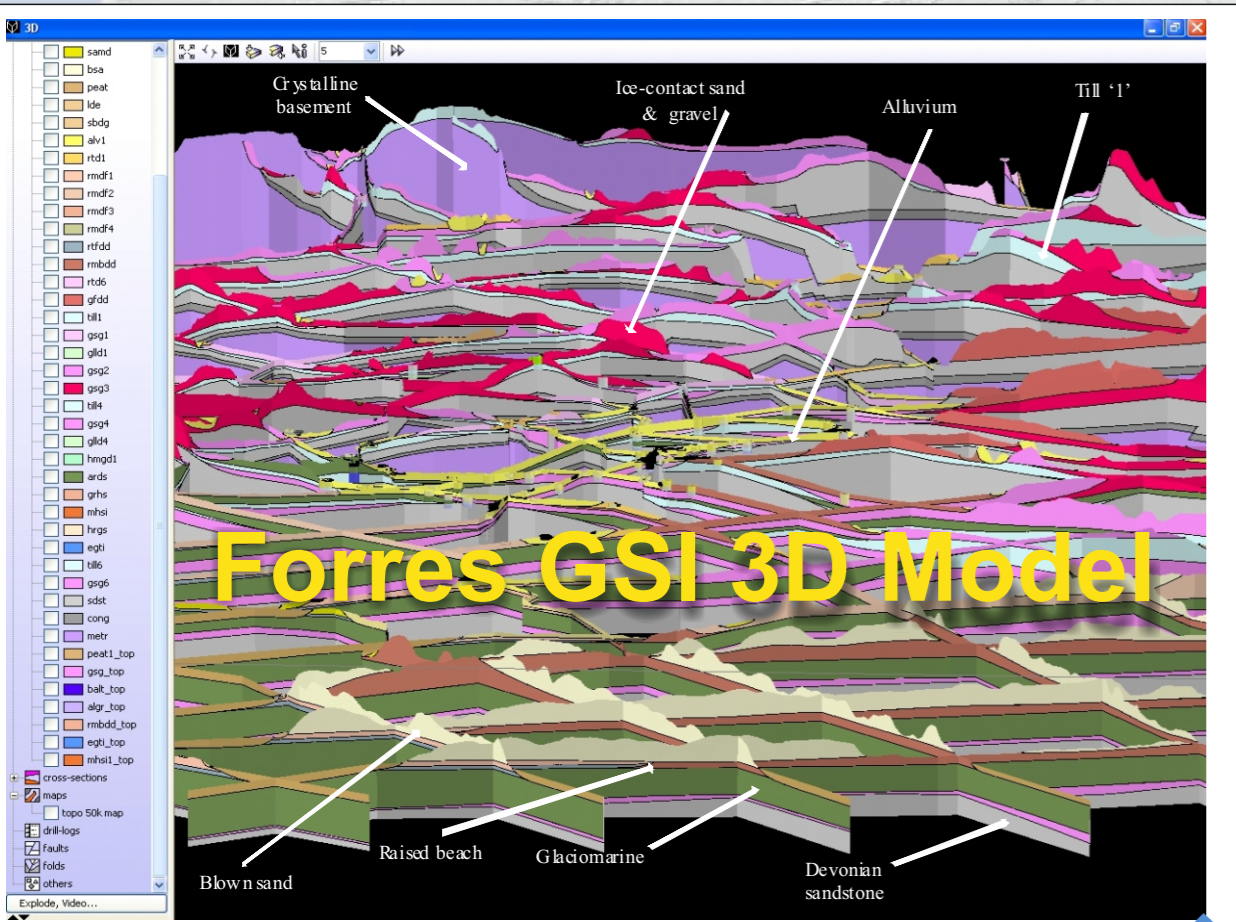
3D

samd
bsa
peat
lde
sbdg
alv1
rtd1
rmdf1
rmdf2
rmdf3
rmdf4
rtfdd
rmbdd
rtd6
gfdd
till1
gsg1
glld1
gsg2
gsg3
till4
gsg4
glld4
hmgd1
ards
grhs
mhsi
hrgs
egti
till6
gsg6
sdst
cong
metr
peat1_top
gsg_top
balt_top
algr_top
rmbdd_top
egti_top
mhsi1_top
cross-sections
maps
topo 50k map
drill-logs
faults
folds
others
Explode, Video...

5

Crystalline basement

Ice-contact sand & gravel

Alluvium

Till '1'

Forres GSI 3D Model

Blown sand

Raised beach

Glaciomarine

Devonian sandstone